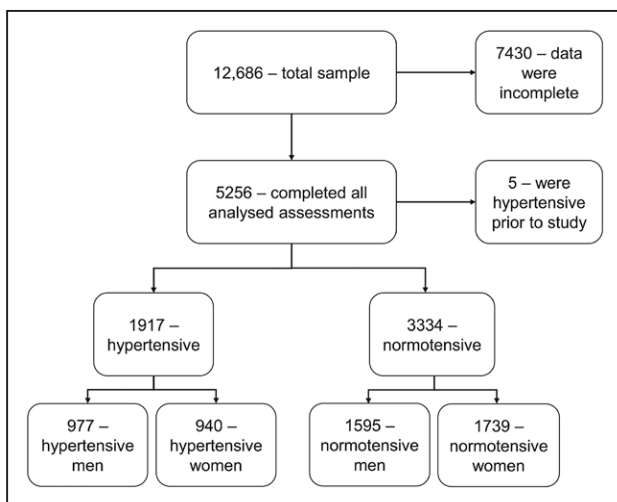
12,686 – total sample

7430 – data were incomplete

5256 – completed all analysed assessments

5 – were hypertensive prior to study

1917 – hypertensive

3334 – normotensive

977 – hypertensive men

940 – hypertensive women

1595 – normotensive men

1739 – normotensive women